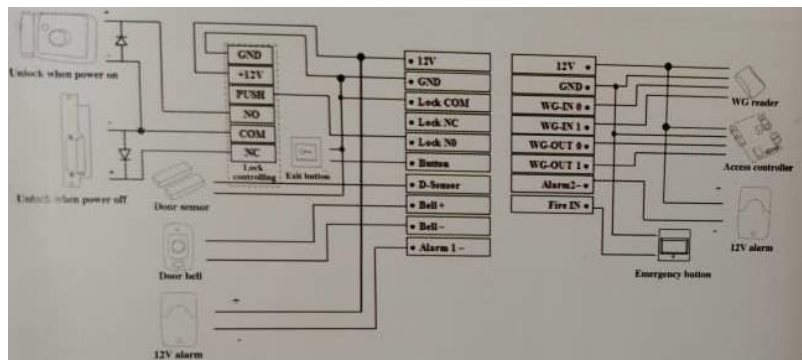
Unlock when power on

Unlock when power off

GND
+12V
PUSH
NO
COM
NC

Lock controlling

Exit button

Door sensor

Door bell

12V alarm

• 12V
• GND
• Lock COM
• Lock NC
• Lock N0
• Button
• D-Sensor
• Bell +
• Bell -
• Alarm 1 -

12V •
GND •
WG-IN 0 •
WG-IN 1 •
WG-OUT 0 •
WG-OUT 1 •
Alarm2- •
Fire IN •

WG reader

Access controller

12V alarm

Emergency button